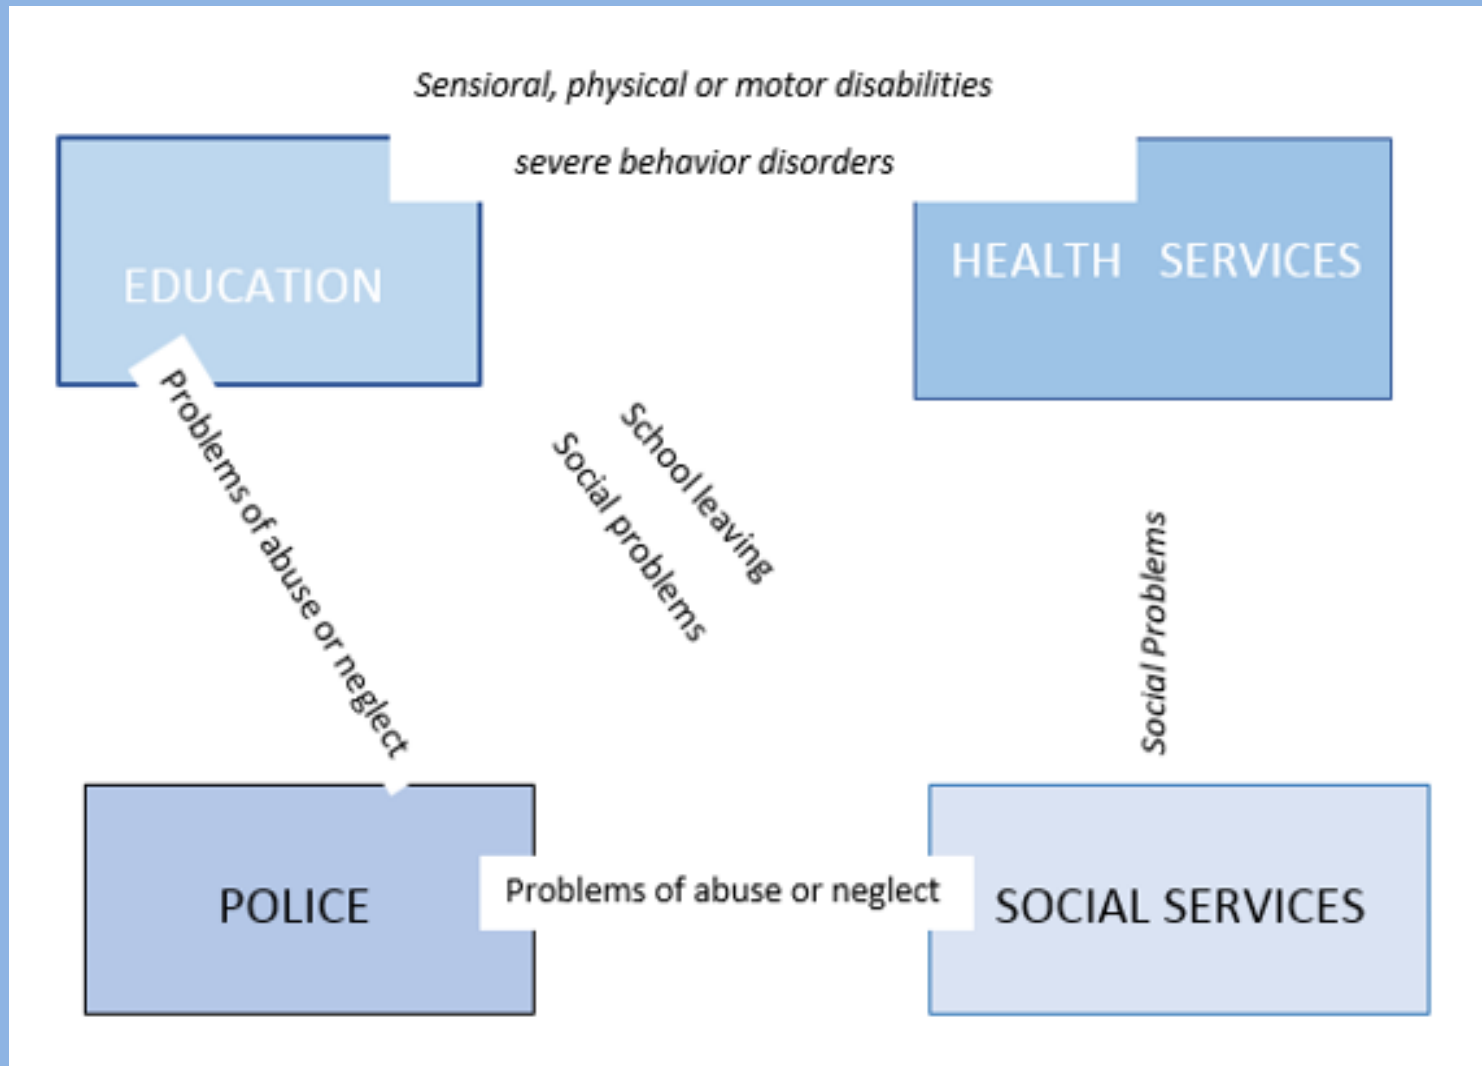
Sensioral, physical or motor disabilities

severe behavior disorders

EDUCATION

HEALTH SERVICES

Problems of abuse or neglect

School leaving

Social problems

Social Problems

POLICE

Problems of abuse or neglect

SOCIAL SERVICES